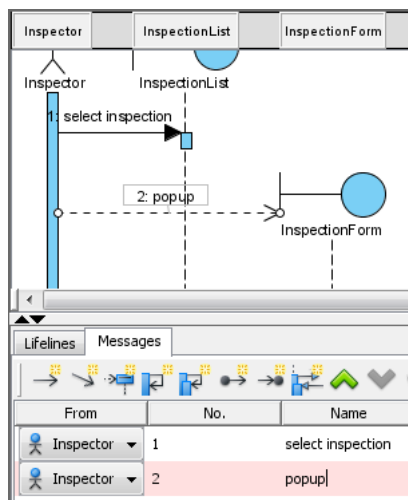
Inspector InspectionList InspectionForm

Inspector InspectionList

1: select inspection

2: popup

InspectionForm

Lifelines Messages

| From | No. | Name |
|---|---|---|
| Inspector | 1 | select inspection |
| Inspector | 2 | popup |